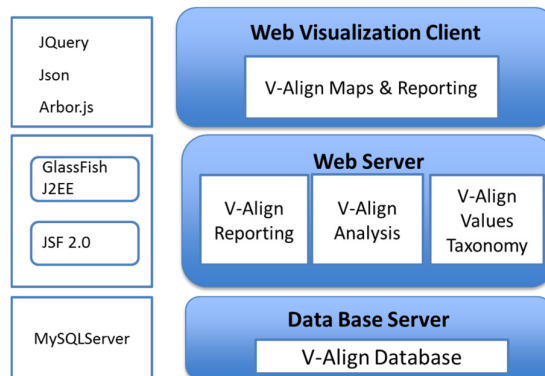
JQuery
Json
Arbor.js

Web Visualization Client

V-Align Maps & Reporting

GlassFish J2EE

JSF 2.0

Web Server

V-Align Reporting

V-Align Analysis

V-Align Values Taxonomy

MySQLServer

Data Base Server

V-Align Database